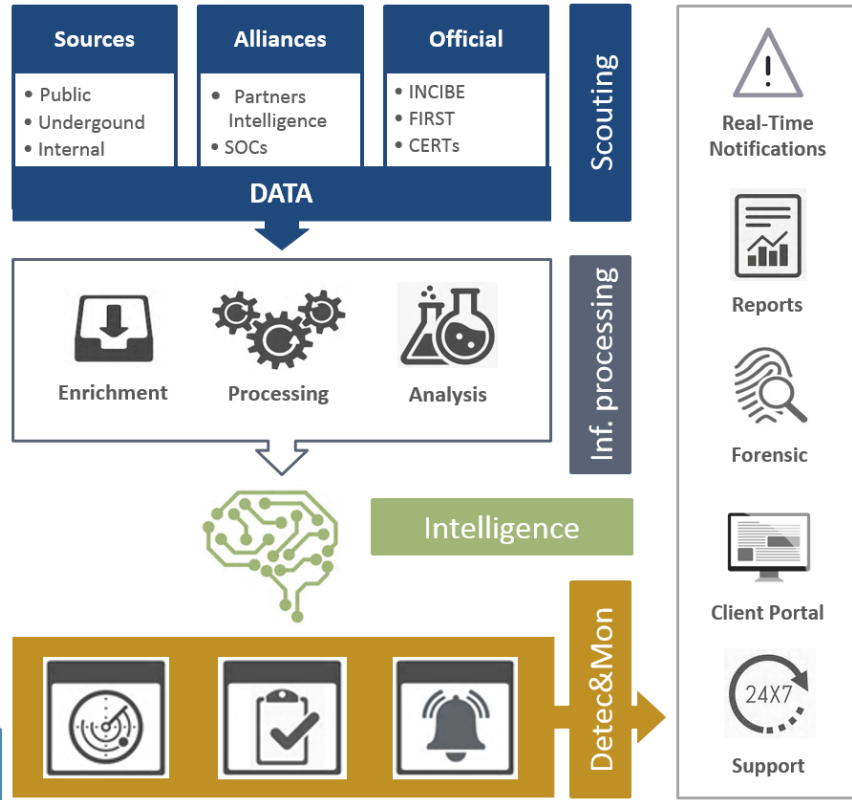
Sources
• Public
• Undergound
• Internal

Alliances
• Partners Intelligence
• SOCs

Official
• INCIBE
• FIRST
• CERTs

DATA

Scouting

Enrichment

Processing

Analysis

Inf. processing

Intelligence

Detec&Mon

Real-Time Notifications

Reports

Forensic

Client Portal

24X7

Support